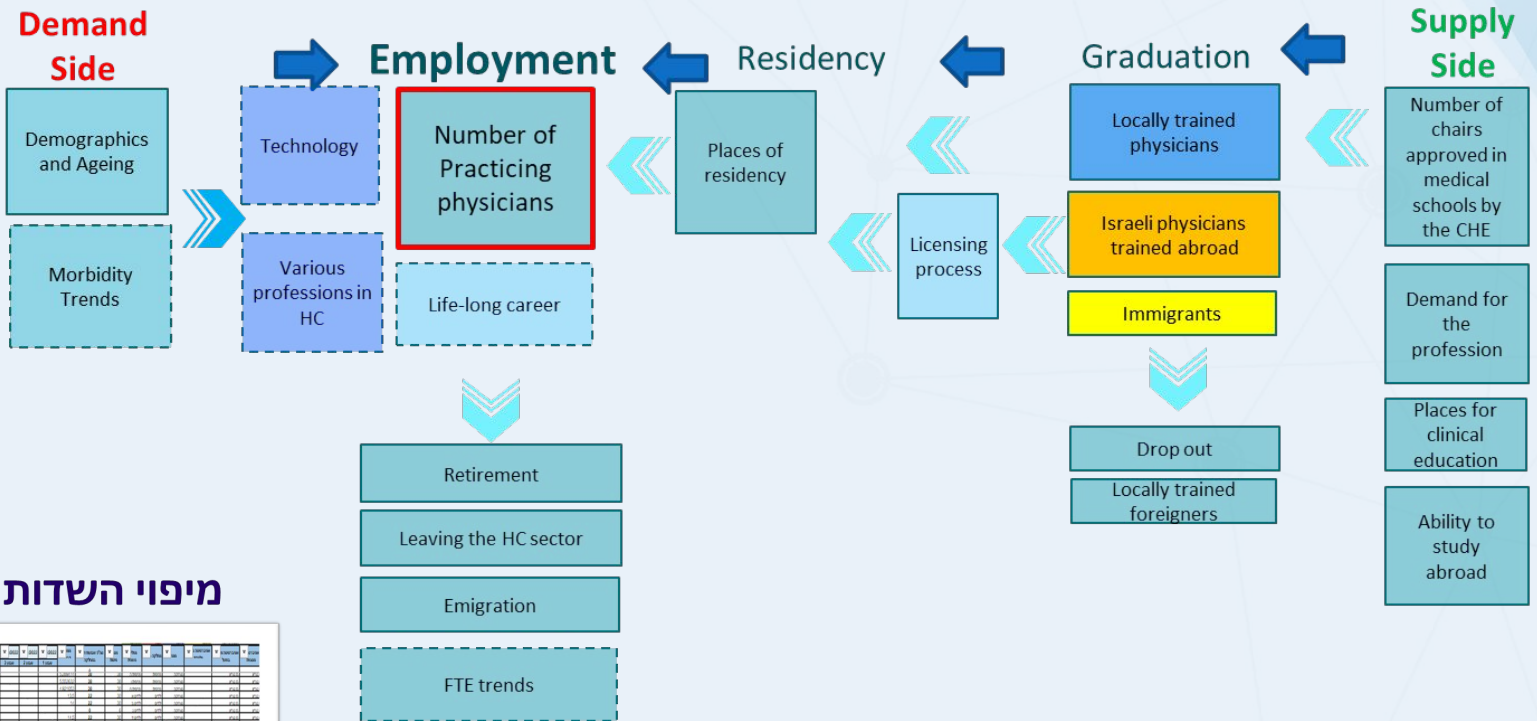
Demand Side

Demographics and Ageing

Morbidity Trends

Technology

Various professions in HC

Employment

Number of Practicing physicians

Life-long career

Residency

Places of residency

Licensing process

Graduation

Locally trained physicians

Israeli physicians trained abroad

Immigrants

Drop out

Locally trained foreigners

Supply Side

Number of chairs approved in medical schools by the CHE

Demand for the profession

Places for clinical education

Ability to study abroad

Retirement

Leaving the HC sector

Emigration

FTE trends

מיפוי השדות

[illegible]